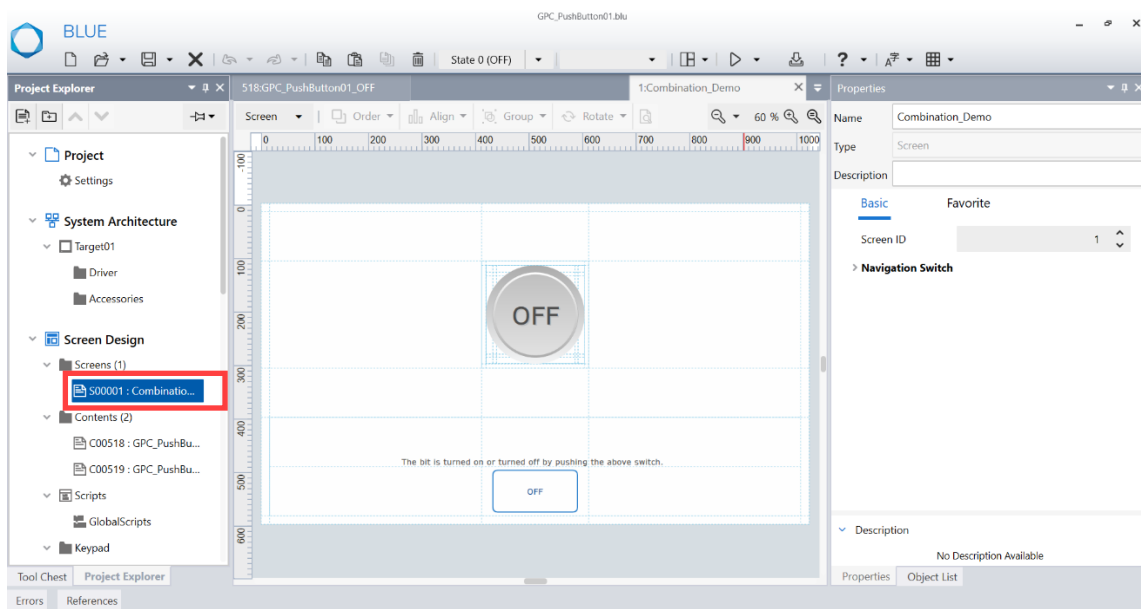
BLUE

GPC_PushButton01.blu

State 0 (OFF)

Project Explorer

518:GPC_PushButton01_OFF

1:Combination_Demo

Properties

Screen Order Align Group Rotate 60 %

100 200 300 400 500 600 700 800 900 1000

-100 0 100 200 300 400 500 600

Project

Settings

System Architecture

Target01

Driver

Accessories

Screen Design

Screens (1)

S00001 : Combinatio...

Contents (2)

C00518 : GPC_PushBu...

C00519 : GPC_PushBu...

Scripts

GlobalScripts

Keypad

OFF

The bit is turned on or turned off by pushing the above switch.

OFF

Name Combination_Demo

Type Screen

Description

Basic Favorite

Screen ID 1

Navigation Switch

Description

No Description Available

Tool Chest Project Explorer

Properties Object List

Errors References